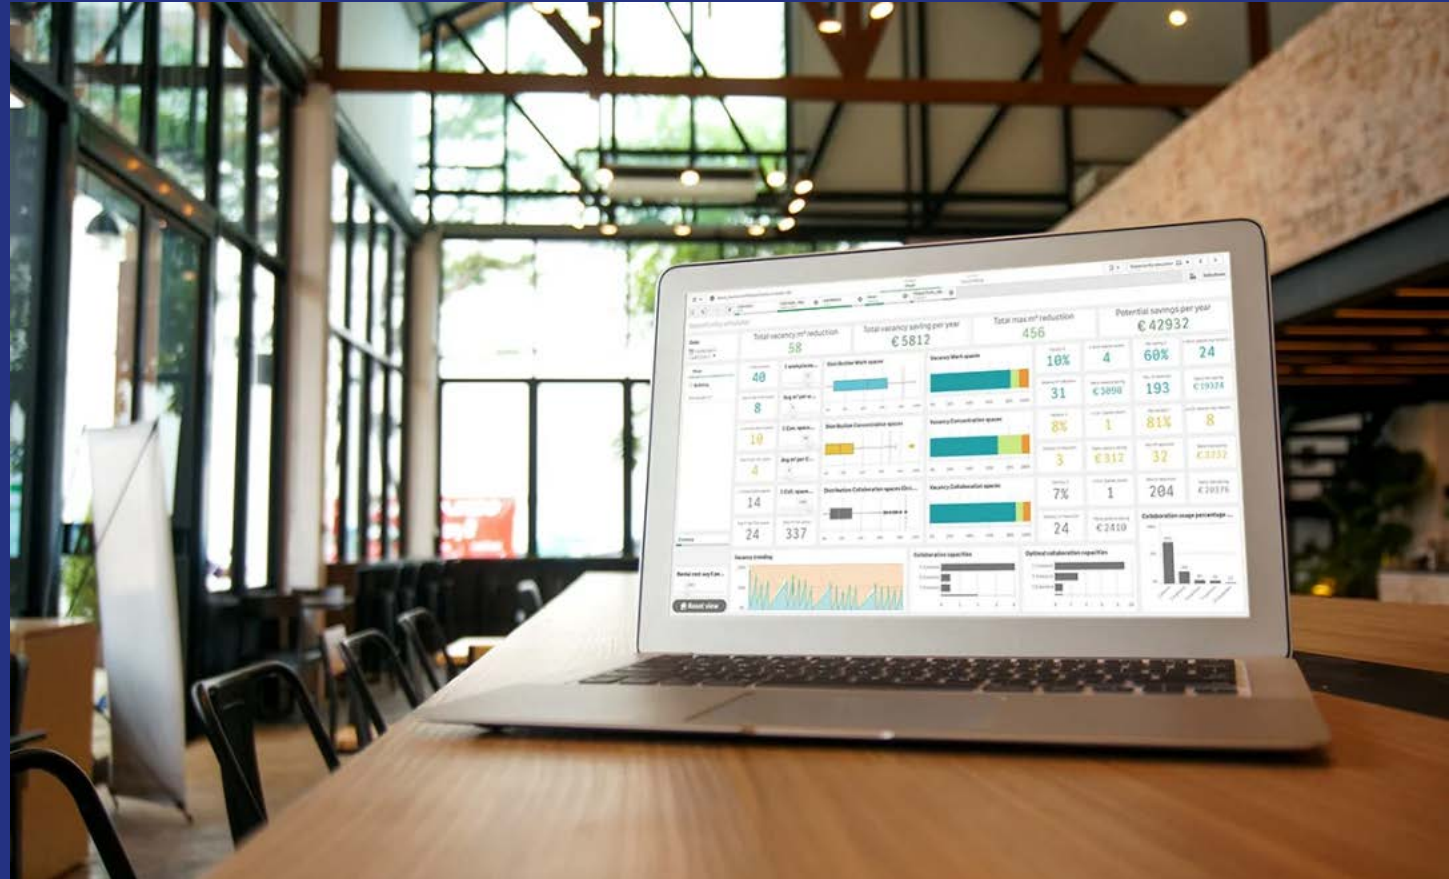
Total vacancy m² reduction
58
Total vacancy saving per year
€ 5812
Total max m² reduction
456
Potential savings per year
€ 42932

40
8
10
4
14
24
337

Distribution Work spaces
Vacancy Work spaces
Distribution Concentration spaces
Vacancy Concentration spaces
Distribution Collaboration spaces
Vacancy Collaboration spaces

10%
4
60%
24
31
€ 3090
193
€ 19324
8%
1
81%
8
3
€ 312
32
€ 3232
7%
1
204
€ 20376
24
€ 2410

Collaboration usage percentage ...
Vacancy trending
Collaborative capacities
Optimal collaboration capacities
Reset view